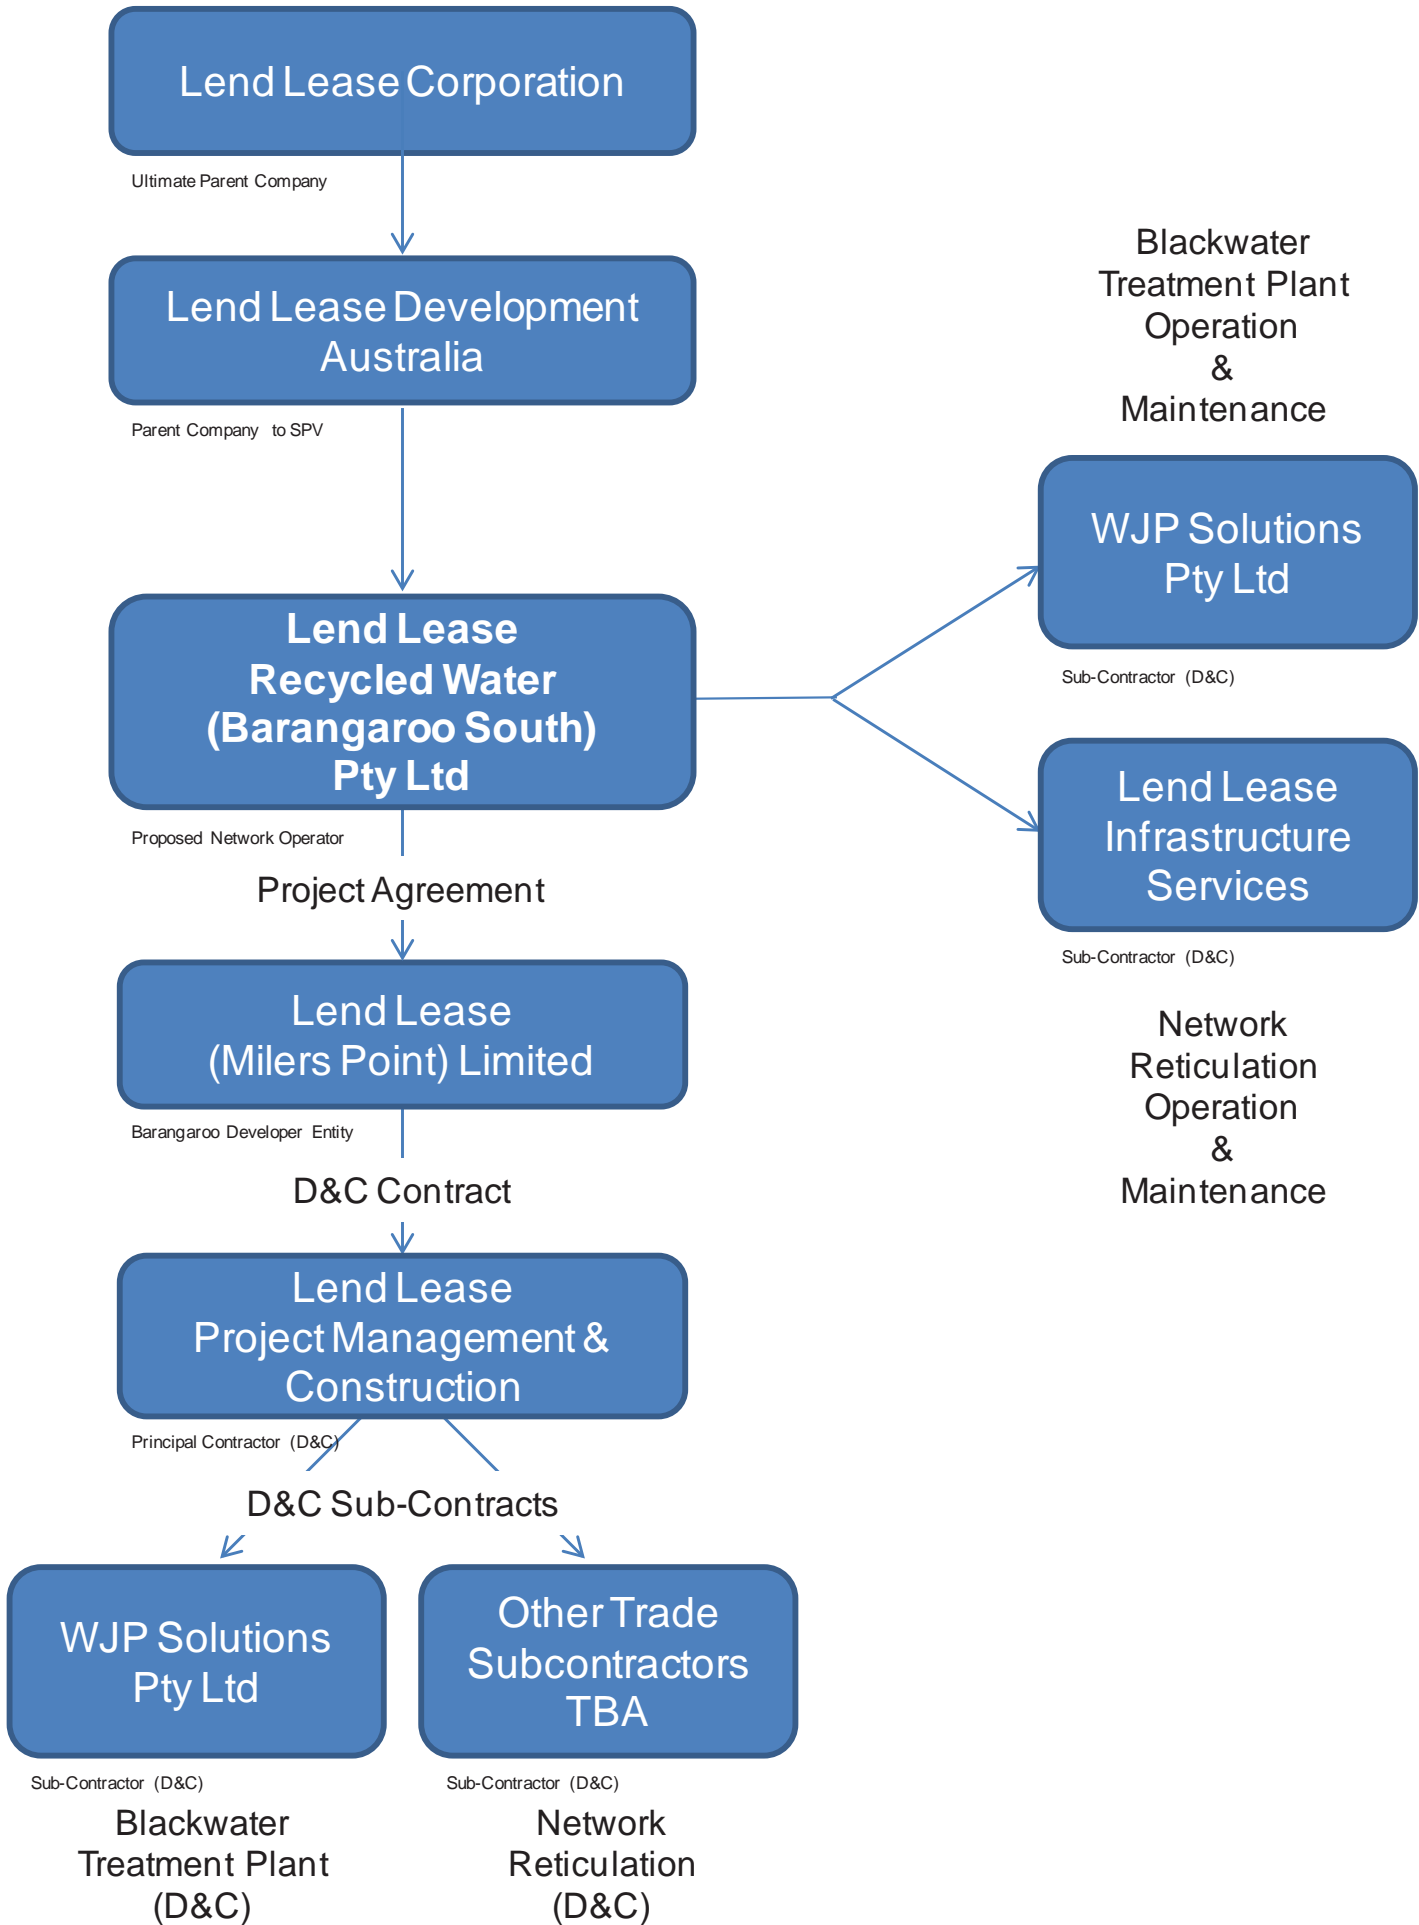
Lend Lease Corporation

Ultimate Parent Company

Lend Lease Development Australia

Parent Company to SPV

Lend Lease Recycled Water (Barangaroo South) Pty Ltd

Proposed Network Operator

Project Agreement

Lend Lease (Milers Point) Limited

Barangaroo Developer Entity

D&C Contract

Lend Lease Project Management & Construction

Principal Contractor (D&C)

D&C Sub-Contracts

WJP Solutions Pty Ltd

Sub-Contractor (D&C)

Blackwater Treatment Plant (D&C)

Other Trade Subcontractors TBA

Sub-Contractor (D&C)

Network Reticulation (D&C)

Blackwater Treatment Plant Operation & Maintenance

WJP Solutions Pty Ltd

Sub-Contractor (D&C)

Lend Lease Infrastructure Services

Sub-Contractor (D&C)

Network Reticulation Operation & Maintenance